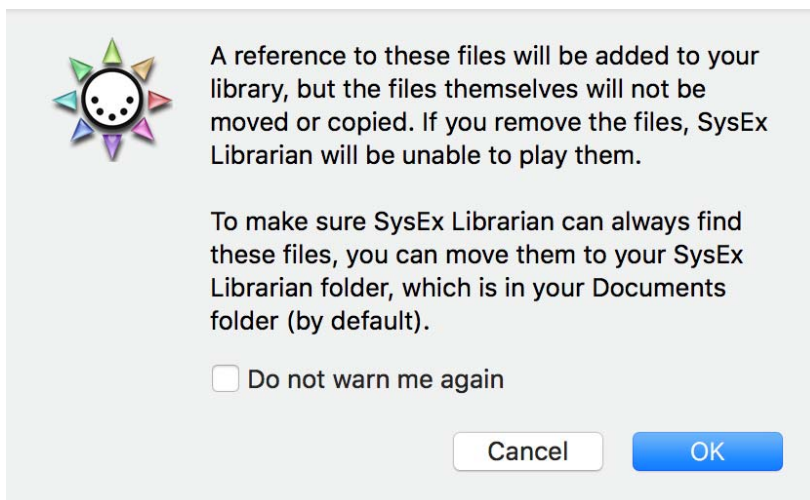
A reference to these files will be added to your library, but the files themselves will not be moved or copied. If you remove the files, SysEx Librarian will be unable to play them.

To make sure SysEx Librarian can always find these files, you can move them to your SysEx Librarian folder, which is in your Documents folder (by default).

Do not warn me again

Cancel

OK